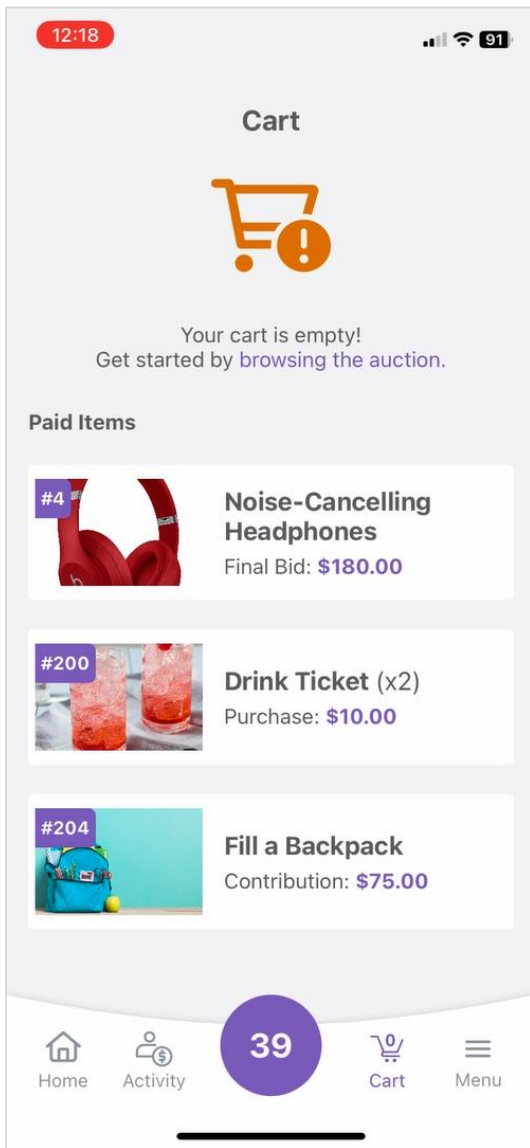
12:18

91

Cart

Your cart is empty!
Get started by browsing the auction.

Paid Items

#4

Noise-Cancelling Headphones
Final Bid: $180.00

#200

Drink Ticket (x2)
Purchase: $10.00

#204

Fill a Backpack
Contribution: $75.00

Home
Activity
39
0
Cart
Menu